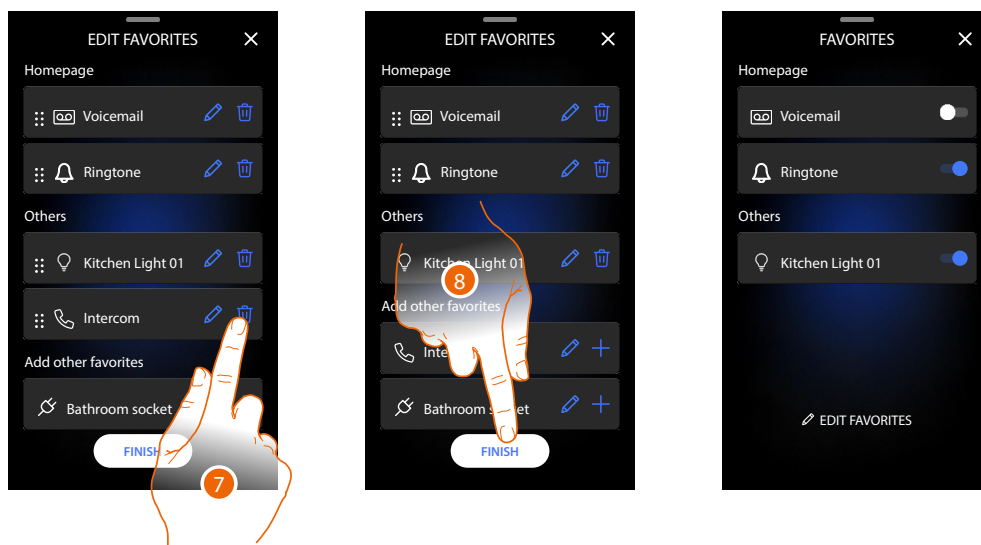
EDIT FAVORITES
Homepage
Voicemail
Ringtone
Others
Kitchen Light 01
Intercom
Add other favorites
Bathroom socket
FINISH
7

EDIT FAVORITES
Homepage
Voicemail
Ringtone
Others
Kitchen Light 01
8
Add other favorites
Inte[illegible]
Bathroom s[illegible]
FINISH

FAVORITES
Homepage
Voicemail
Ringtone
Others
Kitchen Light 01
EDIT FAVORITES